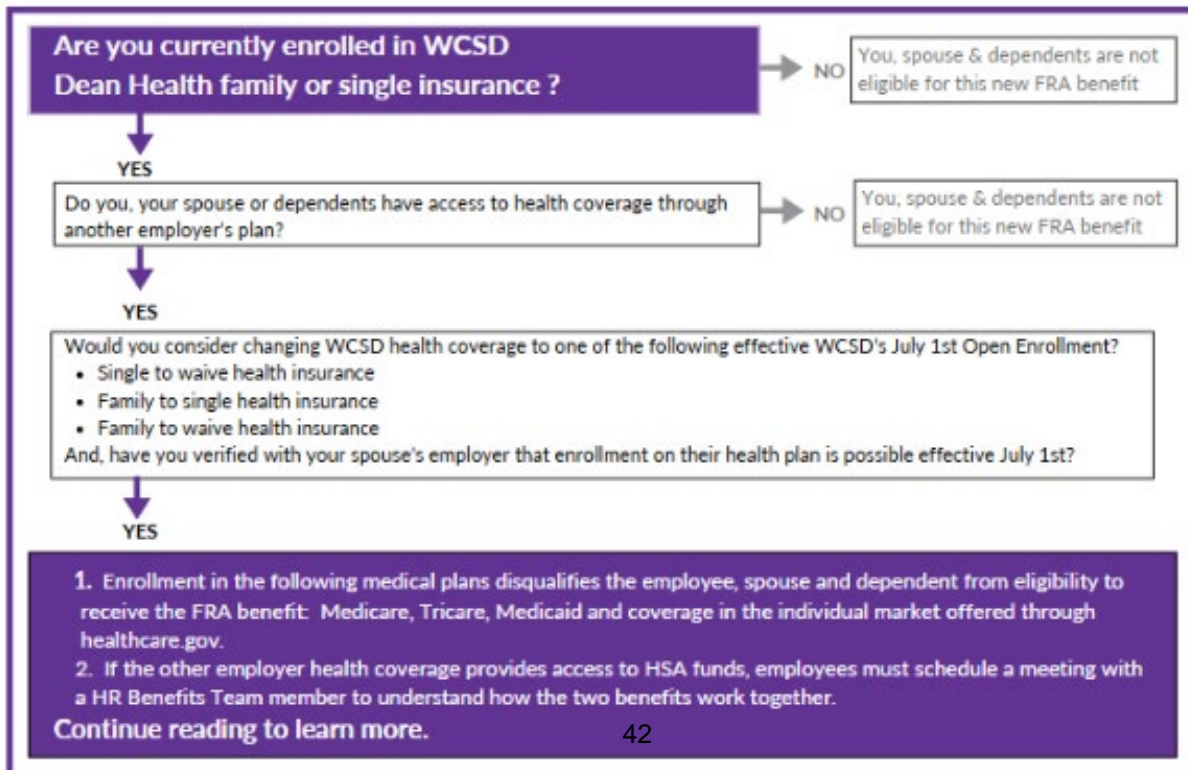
Are you currently enrolled in WCSD Dean Health family or single insurance ?

NO

You, spouse & dependents are not eligible for this new FRA benefit

YES

Do you, your spouse or dependents have access to health coverage through another employer's plan?

NO

You, spouse & dependents are not eligible for this new FRA benefit

YES

Would you consider changing WCSD health coverage to one of the following effective WCSD's July 1st Open Enrollment?
• Single to waive health insurance
• Family to single health insurance
• Family to waive health insurance
And, have you verified with your spouse's employer that enrollment on their health plan is possible effective July 1st?

YES

1. Enrollment in the following medical plans disqualifies the employee, spouse and dependent from eligibility to receive the FRA benefit: Medicare, Tricare, Medicaid and coverage in the individual market offered through healthcare.gov.
2. If the other employer health coverage provides access to HSA funds, employees must schedule a meeting with a HR Benefits Team member to understand how the two benefits work together.

Continue reading to learn more.

42